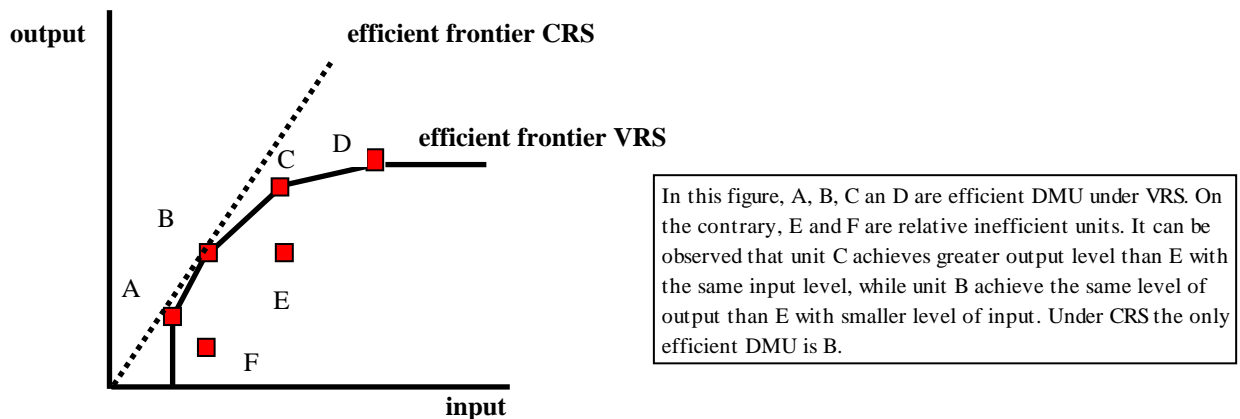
output

efficient frontier CRS

efficient frontier VRS

D

C

B

A

E

F

input

In this figure, A, B, C an D are efficient DMU under VRS. On the contrary, E and F are relative inefficient units. It can be observed that unit C achieves greater output level than E with the same input level, while unit B achieve the same level of output than E with smaller level of input. Under CRS the only efficient DMU is B.